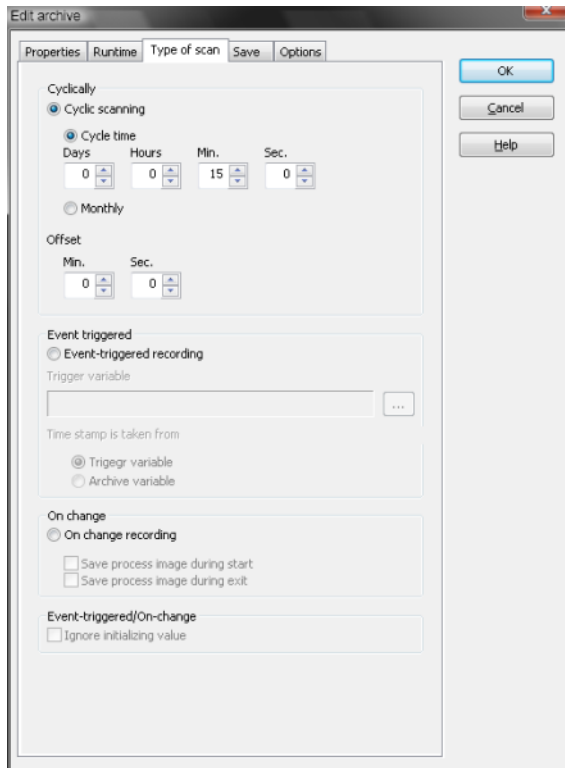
Edit archive

Properties | Runtime | Type of scan | Save | Options

OK

Cancel

Help

Cyclically

Cyclic scanning

Cycle time

| Days | Hours | Min. | Sec. |
|---|---|---|---|
| 0 | 0 | 15 | 0 |

Monthly

Offset

| Min. | Sec. |
|---|---|
| 0 | 0 |

Event triggered

Event-triggered recording

Trigger variable

...

Time stamp is taken from

Trigegr variable

Archive variable

On change

On change recording

Save process image during start

Save process image during exit

Event-triggered/On-change

Ignore initializing value